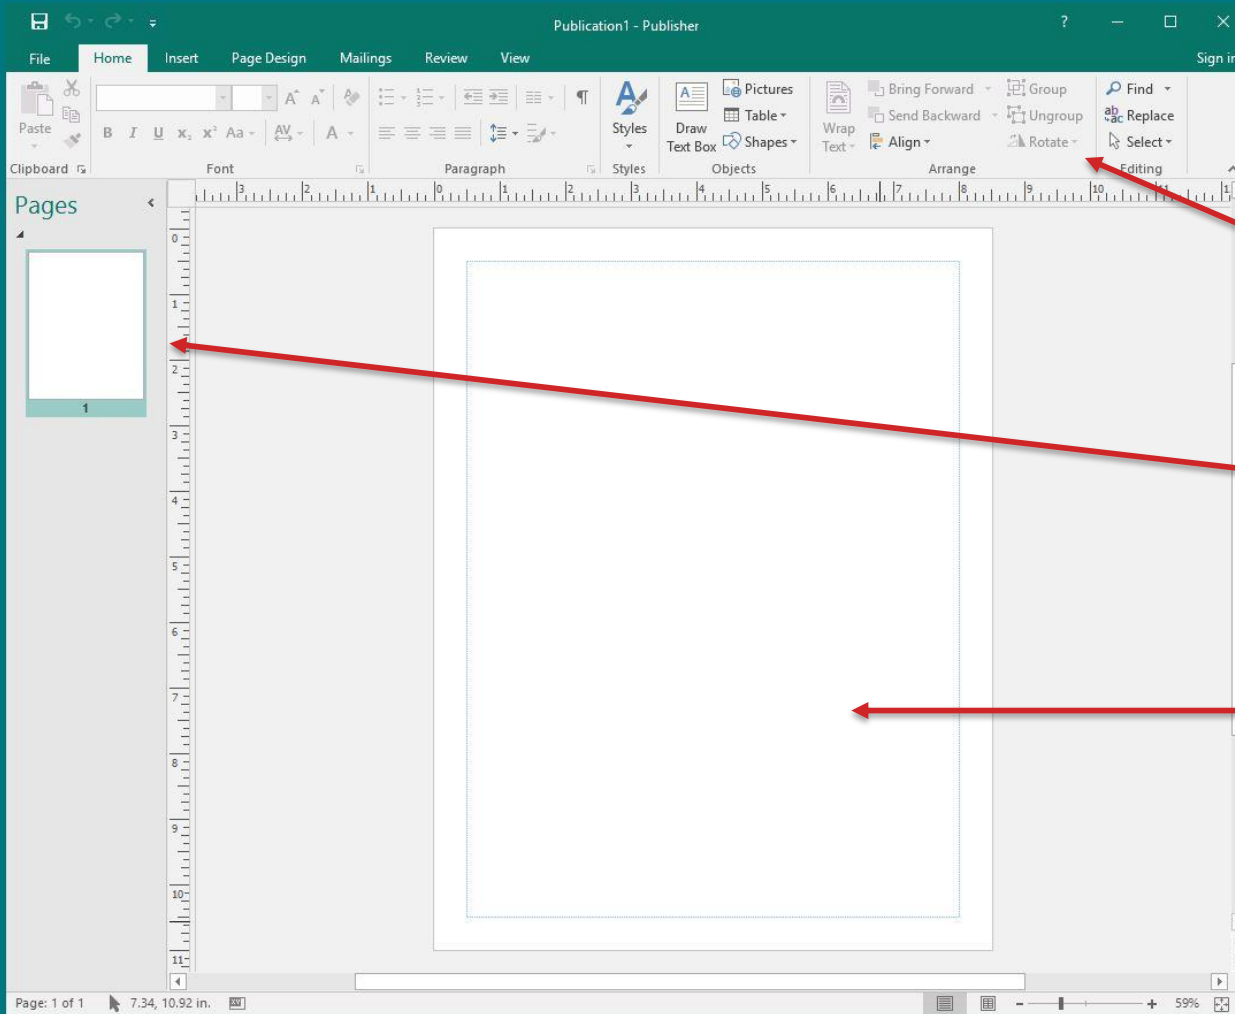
Publication1 - Publisher

?

File Home Insert Page Design Mailings Review View Sign in

Paste

Clipboard

B I U $x_2$ $x^2$ Aa

Font

Paragraph

Styles

Styles

Draw Text Box

Pictures

Table

Shapes

Objects

Wrap Text

Bring Forward

Send Backward

Align

Group

Ungroup

Rotate

Arrange

Find

Replace

Select

Editing

Pages

1

Page: 1 of 1 7.34, 10.92 in. 59%